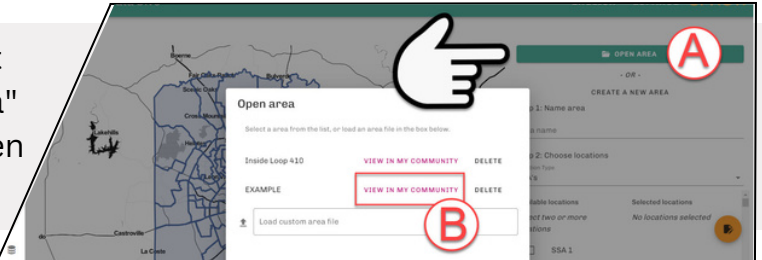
t
a"
en

OPEN AREA
A
- OR -
CREATE A NEW AREA
p 1: Name area
name
p 2: Choose locations
Open area
Select a area from the list, or load an area file in the box below.
Inside Loop 410
VIEW IN MY COMMUNITY
DELETE
EXAMPLE
VIEW IN MY COMMUNITY
DELETE
B
Load custom area file
Selected locations
No locations selected
ct two or more
SSA 1
Boerne
Fair Oaks Ranch
Cross Mountain
Lakehills
Castroville
La Coste